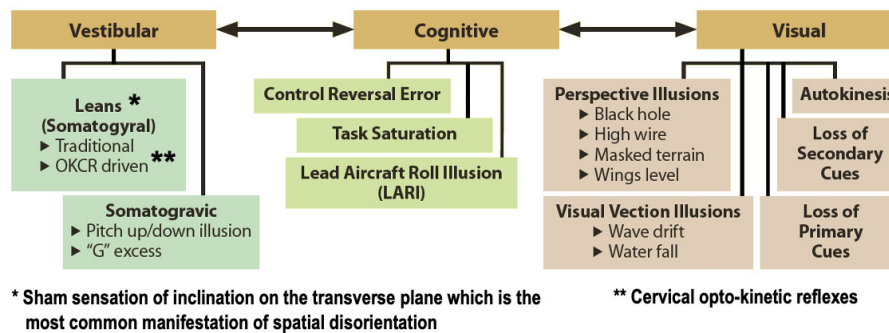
Vestibular

Cognitive

Visual

Leans *
(Somatogyral)
▶ Traditional
▶ OKCR driven **

Somatogravic
▶ Pitch up/down illusion
▶ "G" excess

Control Reversal Error

Task Saturation

Lead Aircraft Roll Illusion
(LARI)

Perspective Illusions
▶ Black hole
▶ High wire
▶ Masked terrain
▶ Wings level

Visual Vection Illusions
▶ Wave drift
▶ Water fall

Autokinesis

Loss of
Secondary
Cues

Loss of
Primary
Cues

* Sham sensation of inclination on the transverse plane which is the most common manifestation of spatial disorientation

** Cervical opto-kinetic reflexes